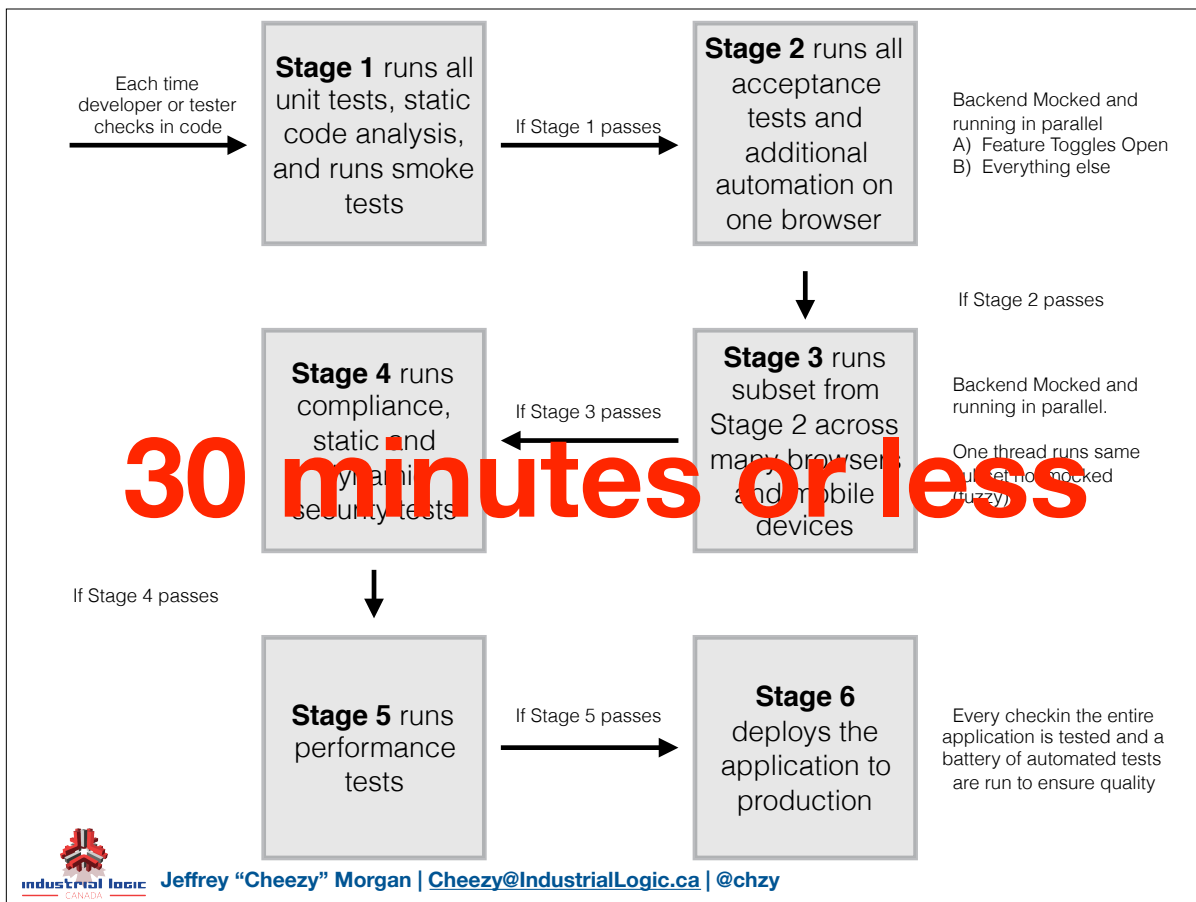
Each time developer or tester checks in code

**Stage 1** runs all unit tests, static code analysis, and runs smoke tests

If Stage 1 passes

**Stage 2** runs all acceptance tests and additional automation on one browser

Backend Mocked and running in parallel
A) Feature Toggles Open
B) Everything else

If Stage 2 passes

**Stage 4** runs compliance, static and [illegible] security tests

If Stage 3 passes

**Stage 3** runs subset from Stage 2 across many browsers and mobile devices

Backend Mocked and running in parallel.

One thread runs same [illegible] not mocked (fuzzy)

30 minutes or less

If Stage 4 passes

**Stage 5** runs performance tests

If Stage 5 passes

**Stage 6** deploys the application to production

Every checkin the entire application is tested and a battery of automated tests are run to ensure quality

industrial logic
CANADA

Jeffrey "Cheezy" Morgan | Cheezy@IndustrialLogic.ca | @chzy